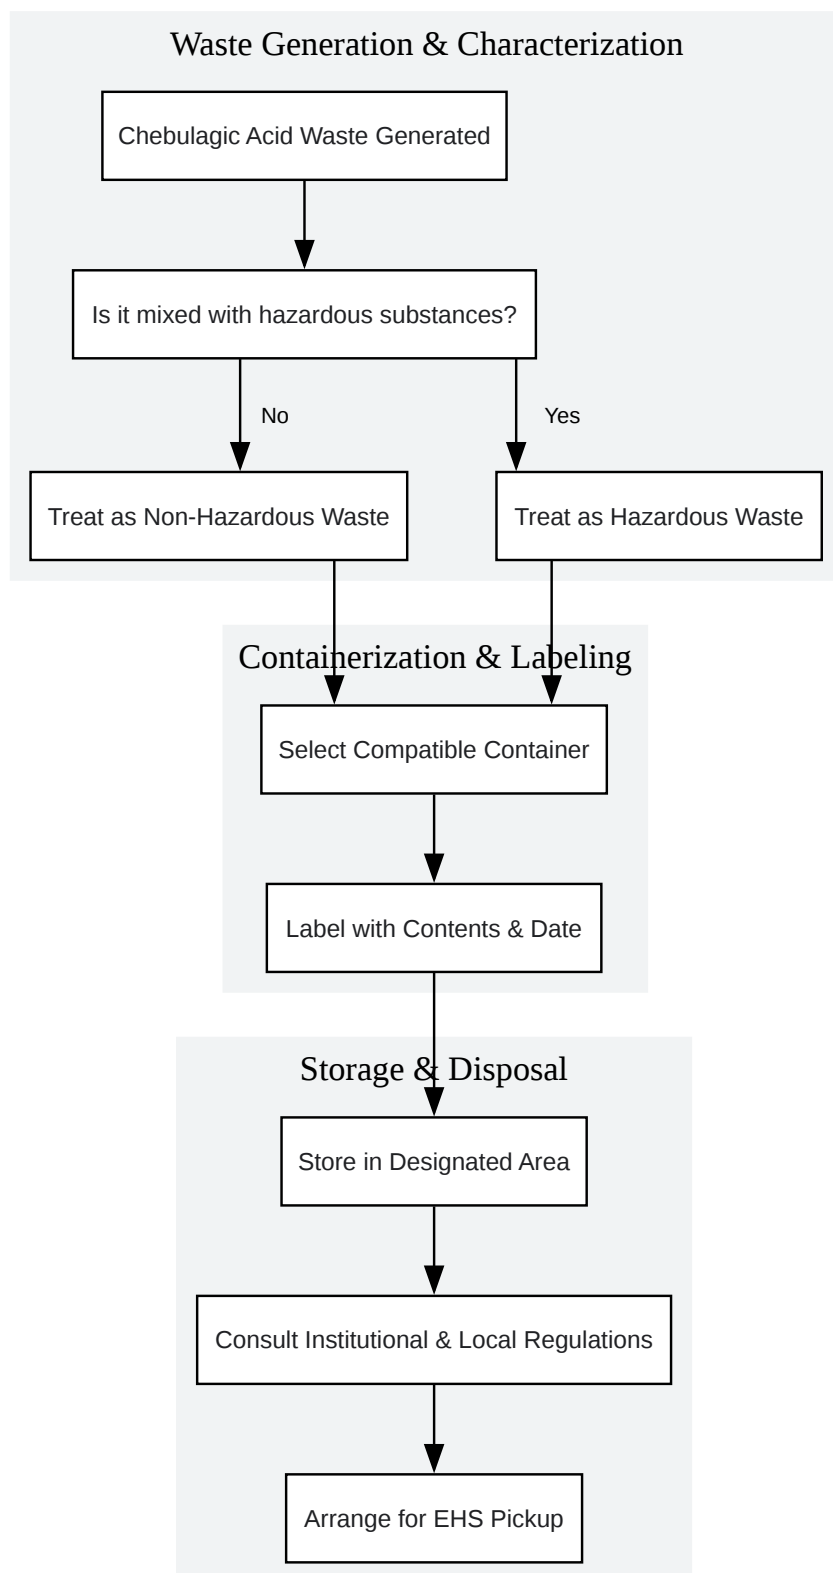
Waste Generation & Characterization

Chebulagic Acid Waste Generated

Is it mixed with hazardous substances?

No

Yes

Treat as Non-Hazardous Waste

Treat as Hazardous Waste

Containerization & Labeling

Select Compatible Container

Label with Contents & Date

Storage & Disposal

Store in Designated Area

Consult Institutional & Local Regulations

Arrange for EHS Pickup